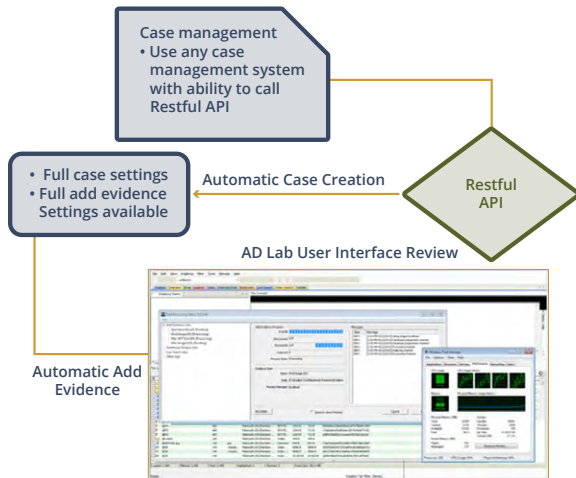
Case management
• Use any case management system with ability to call Restful API

• Full case settings
• Full add evidence Settings available

Automatic Case Creation

Restful API

AD Lab User Interface Review

Automatic Add Evidence

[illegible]